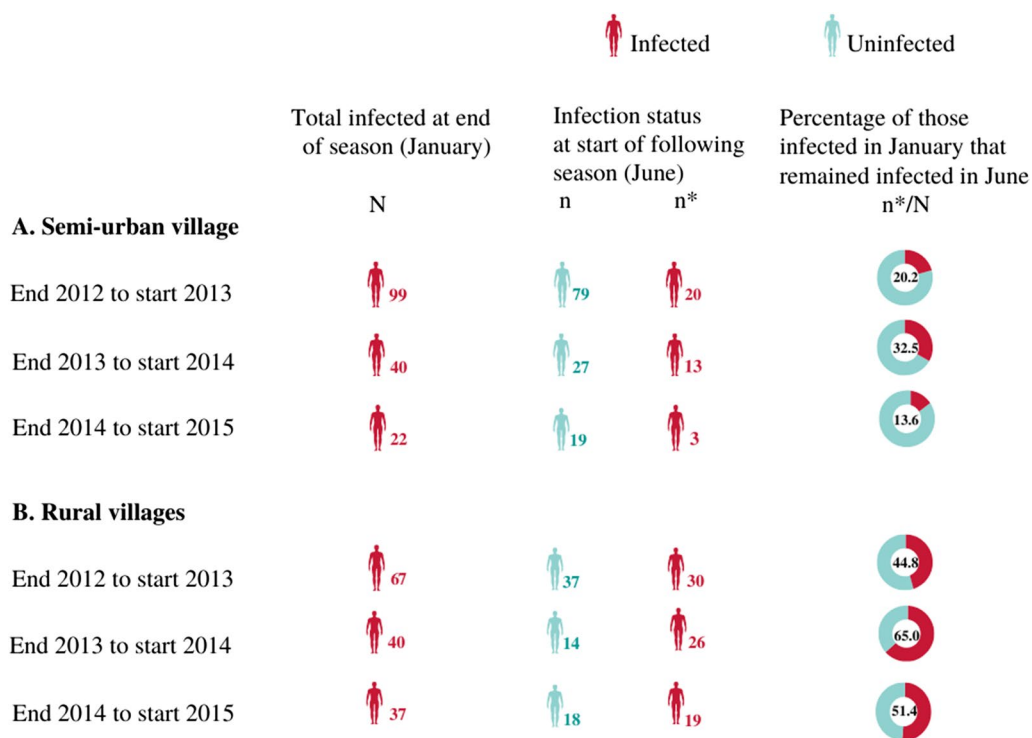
Infected Uninfected

| | Total infected at end of season (January) N | Infection status at start of following season (June) n | n* | Percentage of those infected in January that remained infected in June n*/N |
|---|---|---|---|---|
| A. Semi-urban village | | | | |
| End 2012 to start 2013 | 99 | 79 | 20 | 20.2 |
| End 2013 to start 2014 | 40 | 27 | 13 | 32.5 |
| End 2014 to start 2015 | 22 | 19 | 3 | 13.6 |
| B. Rural villages | | | | |
| End 2012 to start 2013 | 67 | 37 | 30 | 44.8 |
| End 2013 to start 2014 | 40 | 14 | 26 | 65.0 |
| End 2014 to start 2015 | 37 | 18 | 19 | 51.4 |